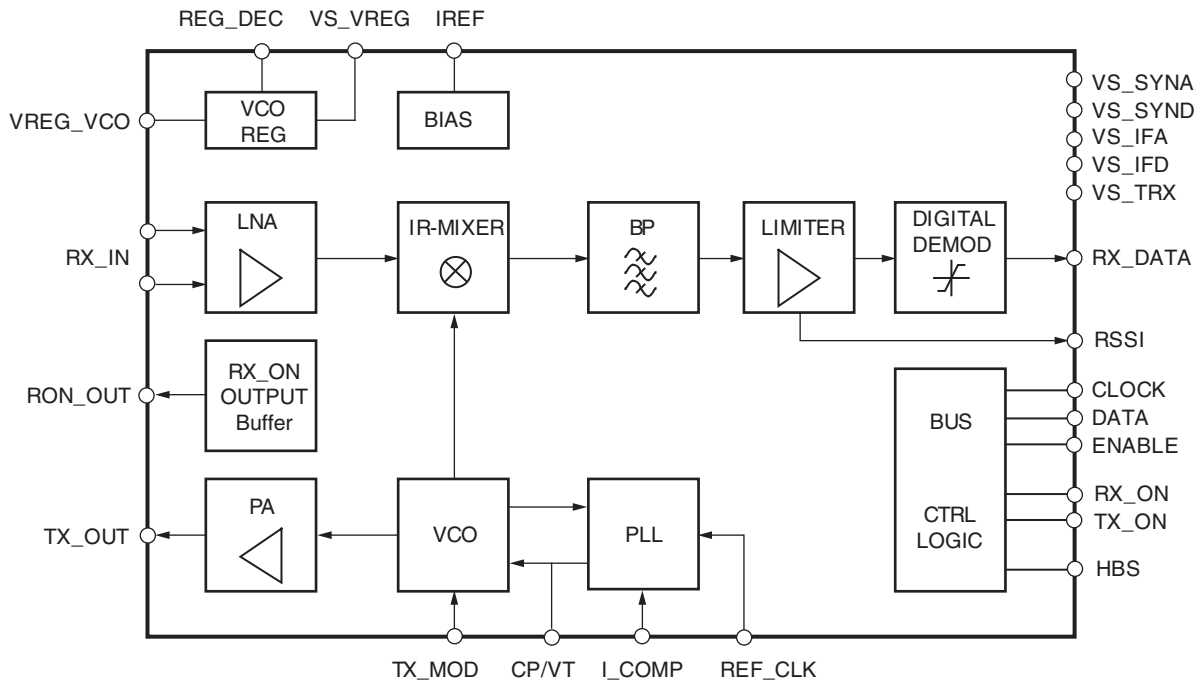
REG_DEC VS_VREG IREF

VREG_VCO

VCO REG

BIAS

VS_SYNA
VS_SYND
VS_IFA
VS_IFD
VS_TRX

RX_IN

LNA

IR-MIXER

BP

LIMITER

DIGITAL DEMOD

RX_DATA

RSSI

RON_OUT

RX_ON OUTPUT Buffer

BUS

CTRL LOGIC

CLOCK
DATA
ENABLE
RX_ON
TX_ON
HBS

TX_OUT

PA

VCO

PLL

TX_MOD CP/VT I_COMP REF_CLK